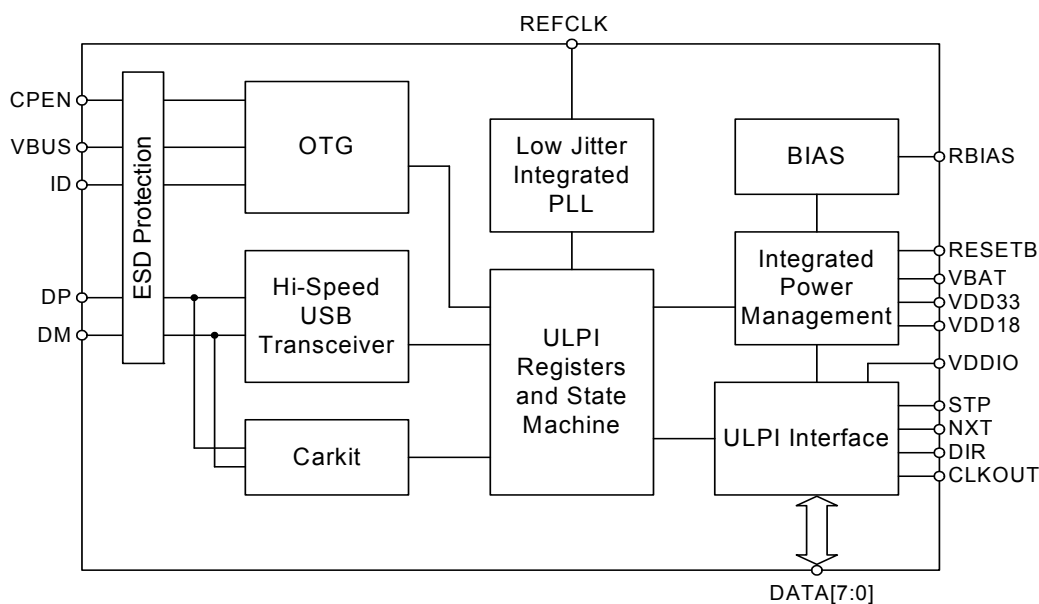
REFCLK

CPEN
VBUS
ID
DP
DM

ESD Protection

OTG

Low Jitter Integrated PLL

BIAS

RBIAS

Hi-Speed USB Transceiver

ULPI Registers and State Machine

Integrated Power Management

RESETB
VBAT
VDD33
VDD18
VDDIO

Carkit

ULPI Interface

STP
NXT
DIR
CLKOUT

DATA[7:0]